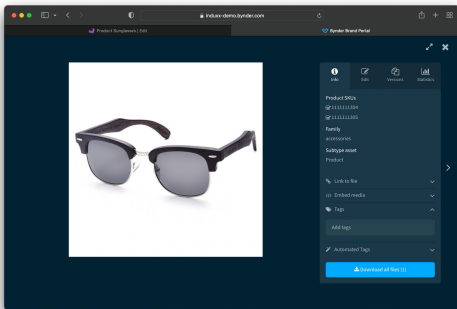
induxx-demo.bynder.com

Product Sunglasses | EM

Bynder Brand Portal

Info

Edit

Versions

Statistics

Product SKUs

1111111384

1111111385

Family

accessories

Subtype asset

Product

Link to file

Embed media

Tags

Add tags

Automated Tags

Download all files (1)